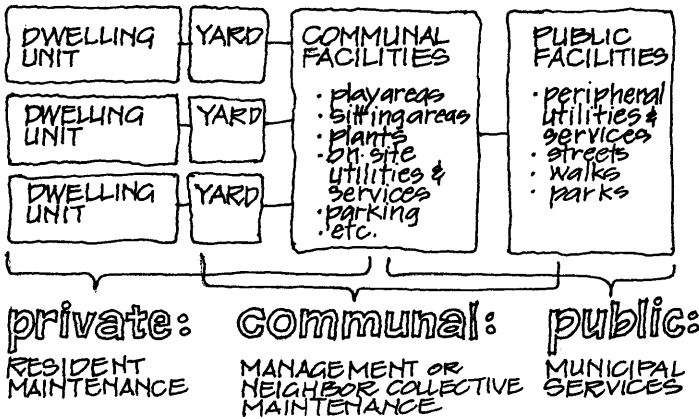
DWELLING UNIT

YARD

DWELLING UNIT

YARD

DWELLING UNIT

YARD

COMMUNAL FACILITIES

· playareas
· sittingareas
· plants
· on site utilities & services
· parking
· etc.

PUBLIC FACILITIES

· peripheral utilities & services
· streets
· walks
· parks

private:
RESIDENT MAINTENANCE

communal:
MANAGEMENT OR NEIGHBOR COLLECTIVE MAINTENANCE

public:
MUNICIPAL SERVICES